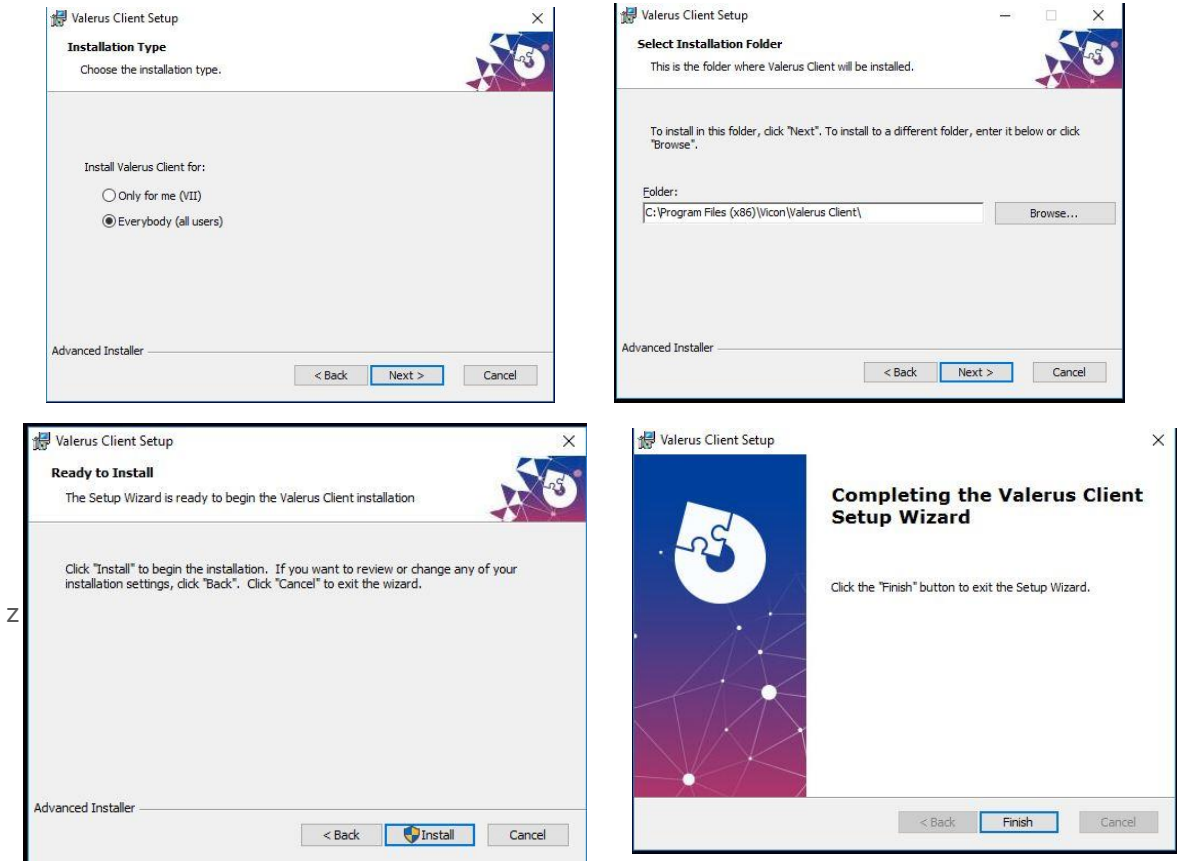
Valerus Client Setup

Installation Type

Choose the installation type.

Install Valerus Client for:

Only for me (VII)

Everybody (all users)

Advanced Installer

< Back | Next > | Cancel

Valerus Client Setup

Select Installation Folder

This is the folder where Valerus Client will be installed.

To install in this folder, click "Next". To install to a different folder, enter it below or click "Browse".

Folder:

C:\Program Files (x86)\Vicon\Valerus Client\

Browse...

Advanced Installer

< Back | Next > | Cancel

Valerus Client Setup

Ready to Install

The Setup Wizard is ready to begin the Valerus Client installation

Click "Install" to begin the installation. If you want to review or change any of your installation settings, click "Back". Click "Cancel" to exit the wizard.

Z

Advanced Installer

< Back | Install | Cancel

Valerus Client Setup

Completing the Valerus Client Setup Wizard

Click the "Finish" button to exit the Setup Wizard.

< Back | Finish | Cancel